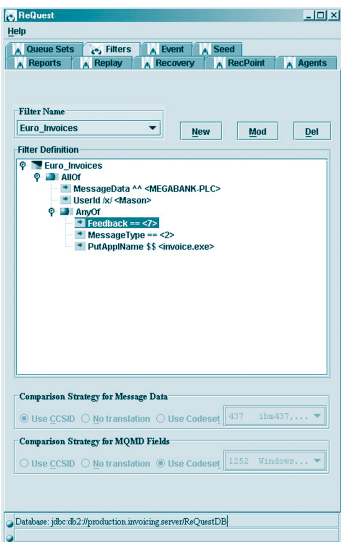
ReQuest

Help

Queue Sets | Filters | Event | Seed
Reports | Replay | Recovery | RecPoint | Agents

Filter Name
Euro_Invoices

New | Mod | Del

Filter Definition
Euro_Invoices
AllOf
MessageData ^^ <MEGABANK-PLC>
UserId /x/ <Mason>
AnyOf
Feedback == <7>
MessageType == <2>
PutApplName $$ <invoice.exe>

Comparison Strategy for Message Data
Use CCSID | No translation | Use Codeset | 437 ibm437,...

Comparison Strategy for MQMD Fields
Use CCSID | No translation | Use Codeset | 1252 Windows...

Database: jdbc:db2://production.invoicing.server/ReQuestDB